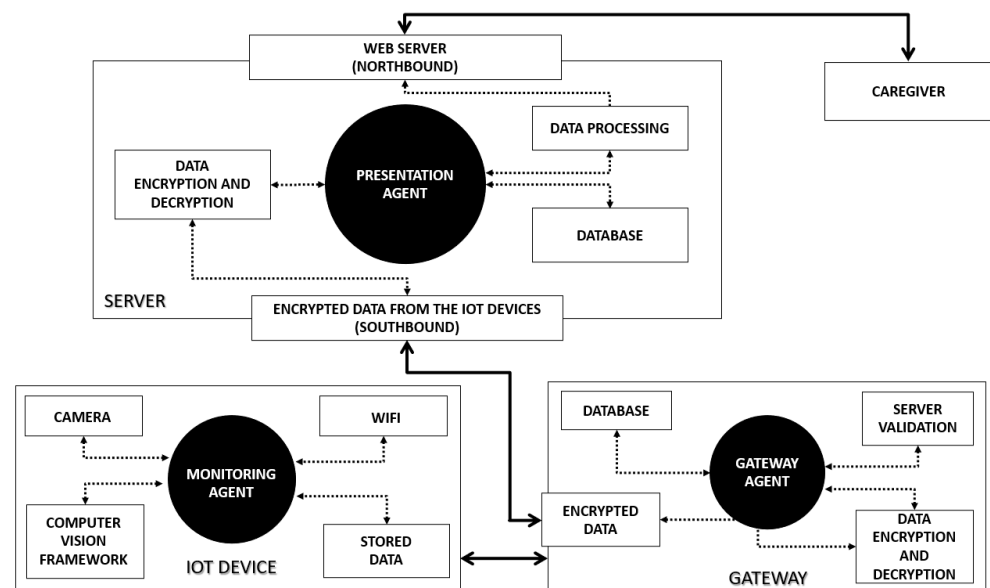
WEB SERVER
(NORTHBOUND)

CAREGIVER

DATA PROCESSING

DATA
ENCRYPTION AND
DECRYPTION

PRESENTATION
AGENT

DATABASE

SERVER

ENCRYPTED DATA FROM THE IOT DEVICES
(SOUTHBOUND)

CAMERA

WIFI

MONITORING
AGENT

COMPUTER
VISION
FRAMEWORK

STORED
DATA

IOT DEVICE

DATABASE

SERVER
VALIDATION

GATEWAY
AGENT

ENCRYPTED
DATA

DATA
ENCRYPTION
AND
DECRYPTION

GATEWAY